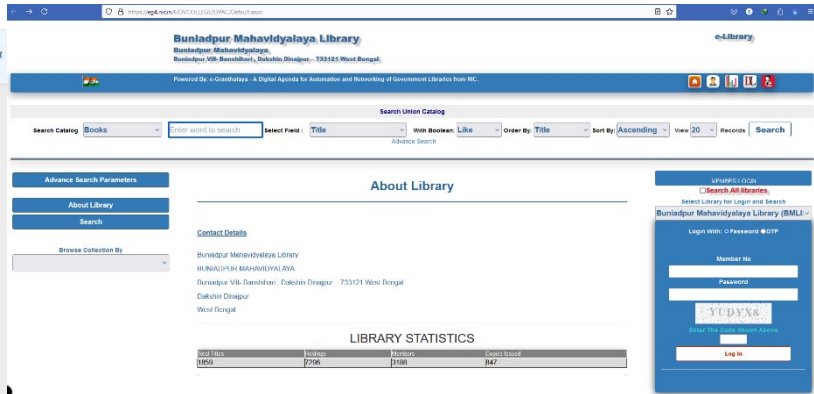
https://egl4.nic.in/MOVCOLLEGE/OPAC/Default.aspx

Buniadpur Mahavidyalaya Library
Buniadpur Mahavidyalaya
Buniadpur Vill- Banshihari , Dakshin Dinajpur - 733121 West Bengal

e-Library

Powered By: e-Granthalaya - A Digital Agenda for Automation and Networking of Government Libraries from NIC.

Search Union Catalog

Search Catalog Books Enter word to search Search Field : Title With Boolean: Like Order By: Title Sort By: Ascending View 20 Records Search
Advance Search

Advance Search Parameters

About Library

Search

Browse Collection By

About Library

Contact Details

Buniadpur Mahavidyalaya Library
BUNIADPUR MAHAVIDYALAYA
Buniadpur Vill- Banshihari , Dakshin Dinajpur - 733121 West Bengal
Dakshin Dinajpur
West Bengal

LIBRARY STATISTICS

| Total Titles | Holdings | Members | Copies Issued |
|---|---|---|---|
| 1859 | 7296 | 3188 | 847 |

MEMBER LOGIN
Search All libraries
Select Library for Login and Search
Buniadpur Mahavidyalaya Library (BMLI
Login With: Password OTP
Member No
Password
YUDYX8
Enter The Code Shown Above
Log In